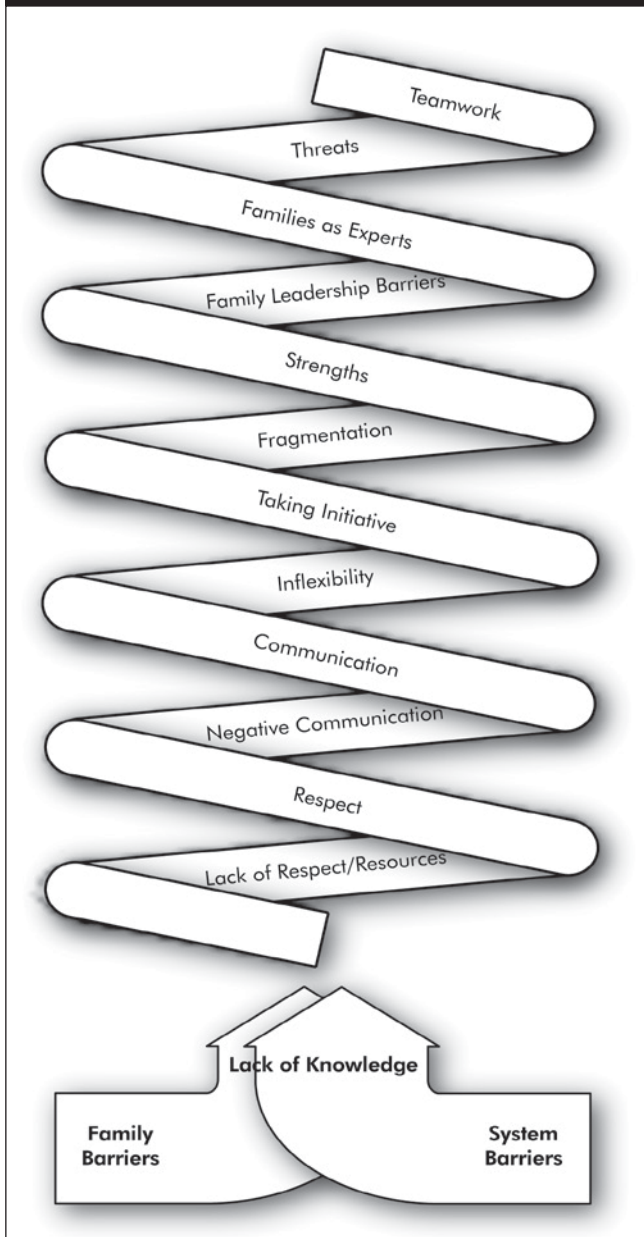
Teamwork

Threats

Families as Experts

Family Leadership Barriers

Strengths

Fragmentation

Taking Initiative

Inflexibility

Communication

Negative Communication

Respect

Lack of Respect/Resources

Lack of Knowledge

Family Barriers

System Barriers